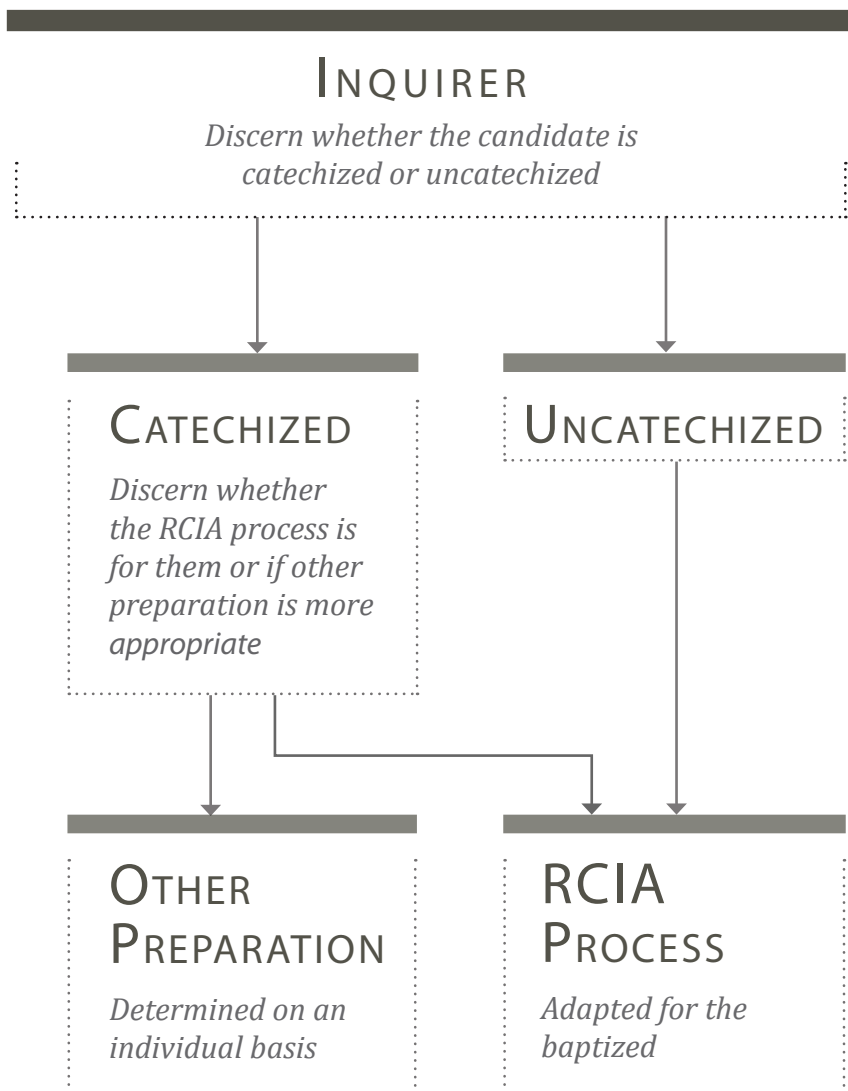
INQUIRER

*Discern whether the candidate is catechized or uncatechized*

CATECHIZED

*Discern whether the RCIA process is for them or if other preparation is more appropriate*

UNCATECHIZED

OTHER PREPARATION

*Determined on an individual basis*

RCIA PROCESS

*Adapted for the baptized*